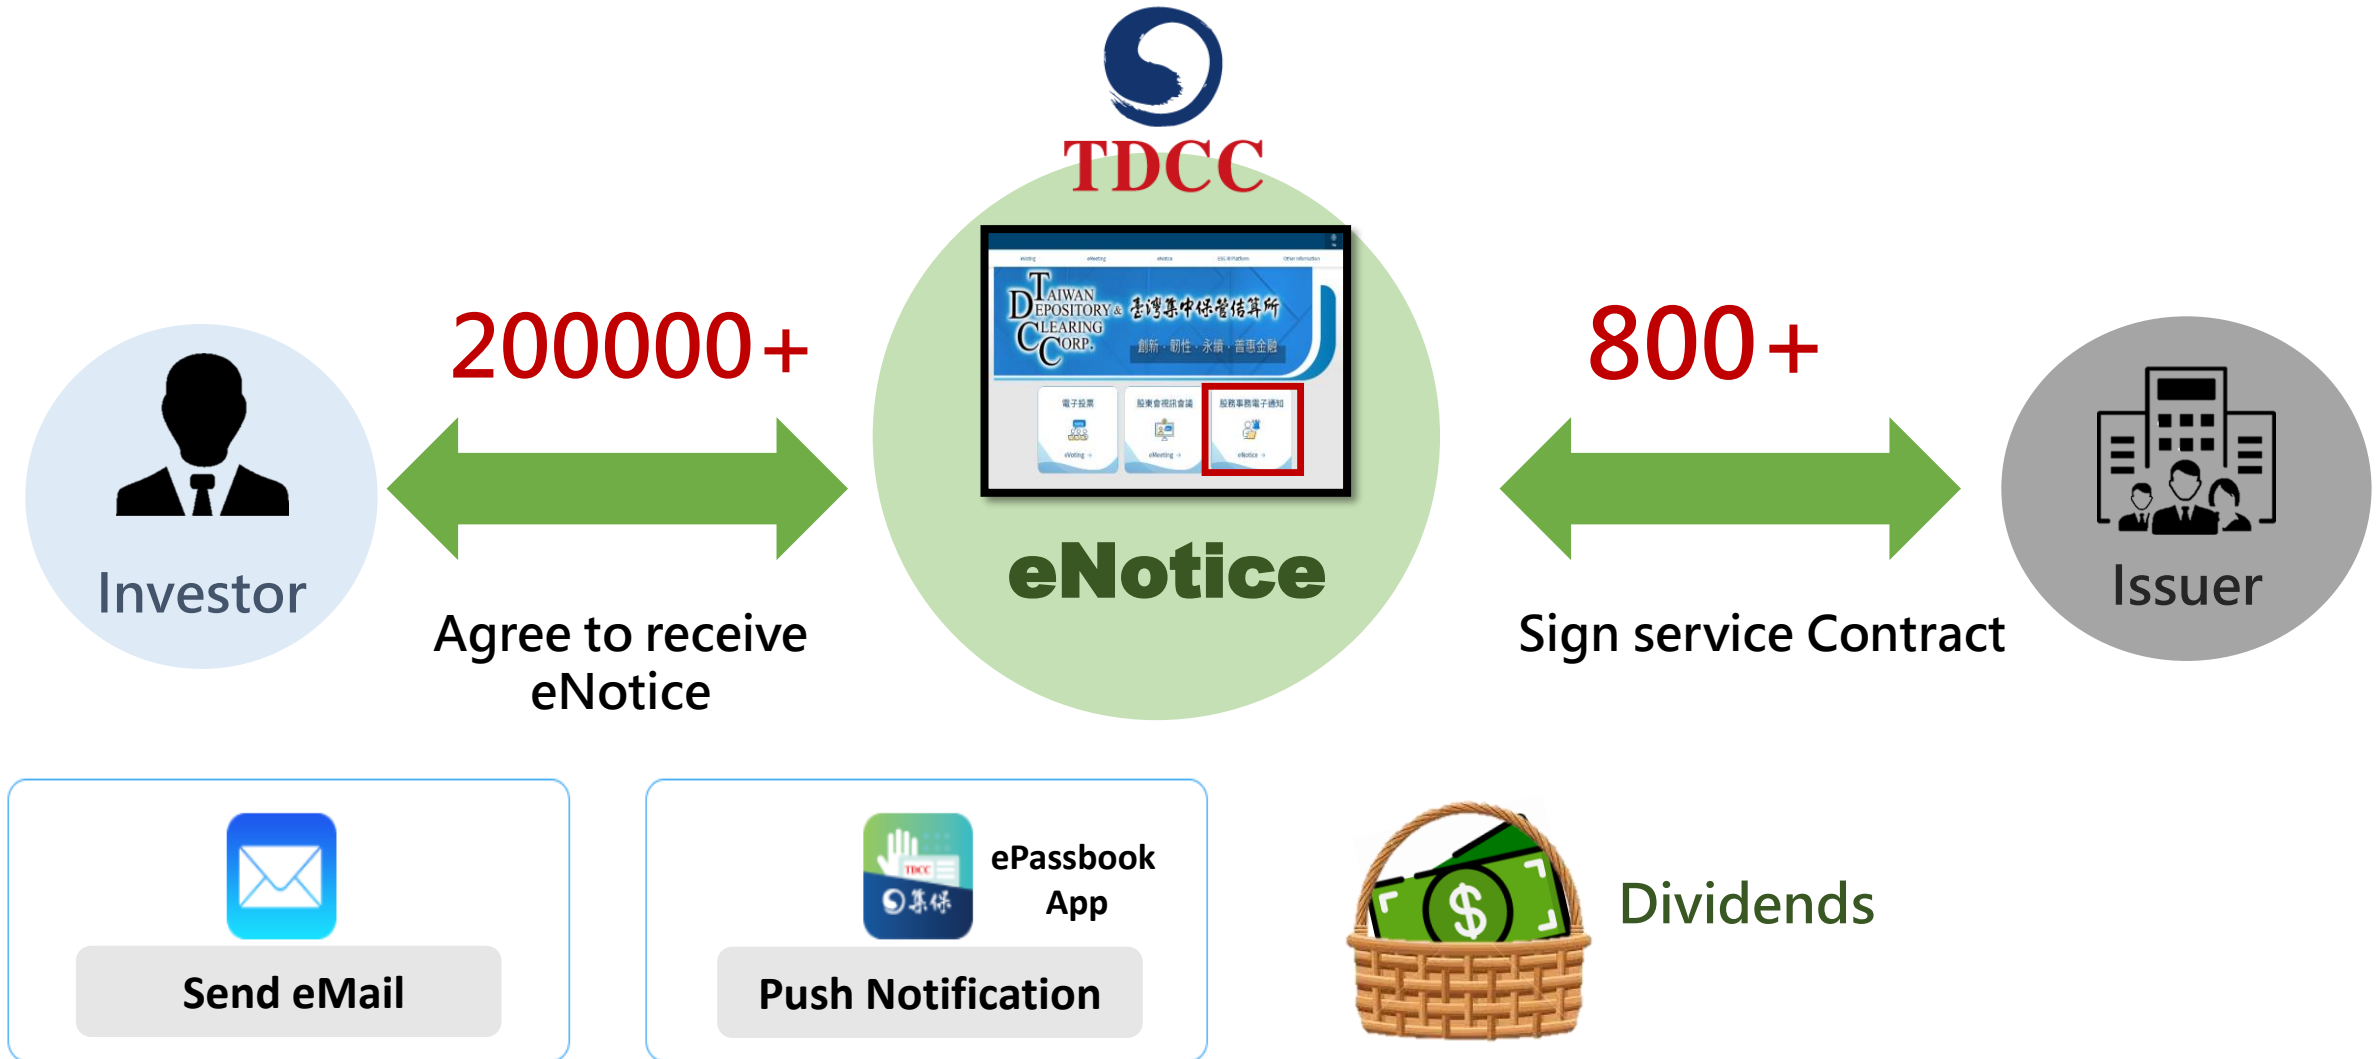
TDCC

200000+

800+

Investor

TAIWAN DEPOSITORY & CLEARING CORP. 臺灣集中保管結算所

創新 · 韌性 · 永續 · 普惠金融

電子投票

股東會視訊會議

股務事務電子通知

eVoting

eMeeting

eNotice

eNotice

Issuer

Agree to receive eNotice

Sign service Contract

Send eMail

TDCC 集保

ePassbook App

Push Notification

Dividends